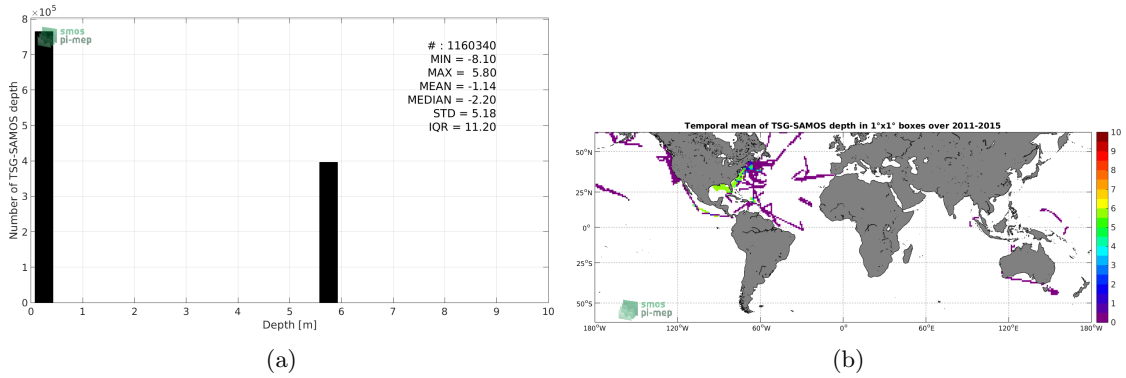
$\times 10^5$

smos
pi-mep

# : 1160340
MIN = -8.10
MAX = 5.80
MEAN = -1.14
MEDIAN = -2.20
STD = 5.18
IQR = 11.20

Number of TSG-SAMOS depth

8
7
6
5
4
3
2
1
0

0 1 2 3 4 5 6 7 8 9 10

Depth [m]

(a)

Temporal mean of TSG-SAMOS depth in 1°x1° boxes over 2011-2015

50°N
25°N
0°
25°S
50°S

180°W 120°W 60°W 0° 60°E 120°E 180°W

smos
pi-mep

10
9
8
7
6
5
4
3
2
1
0

(b)